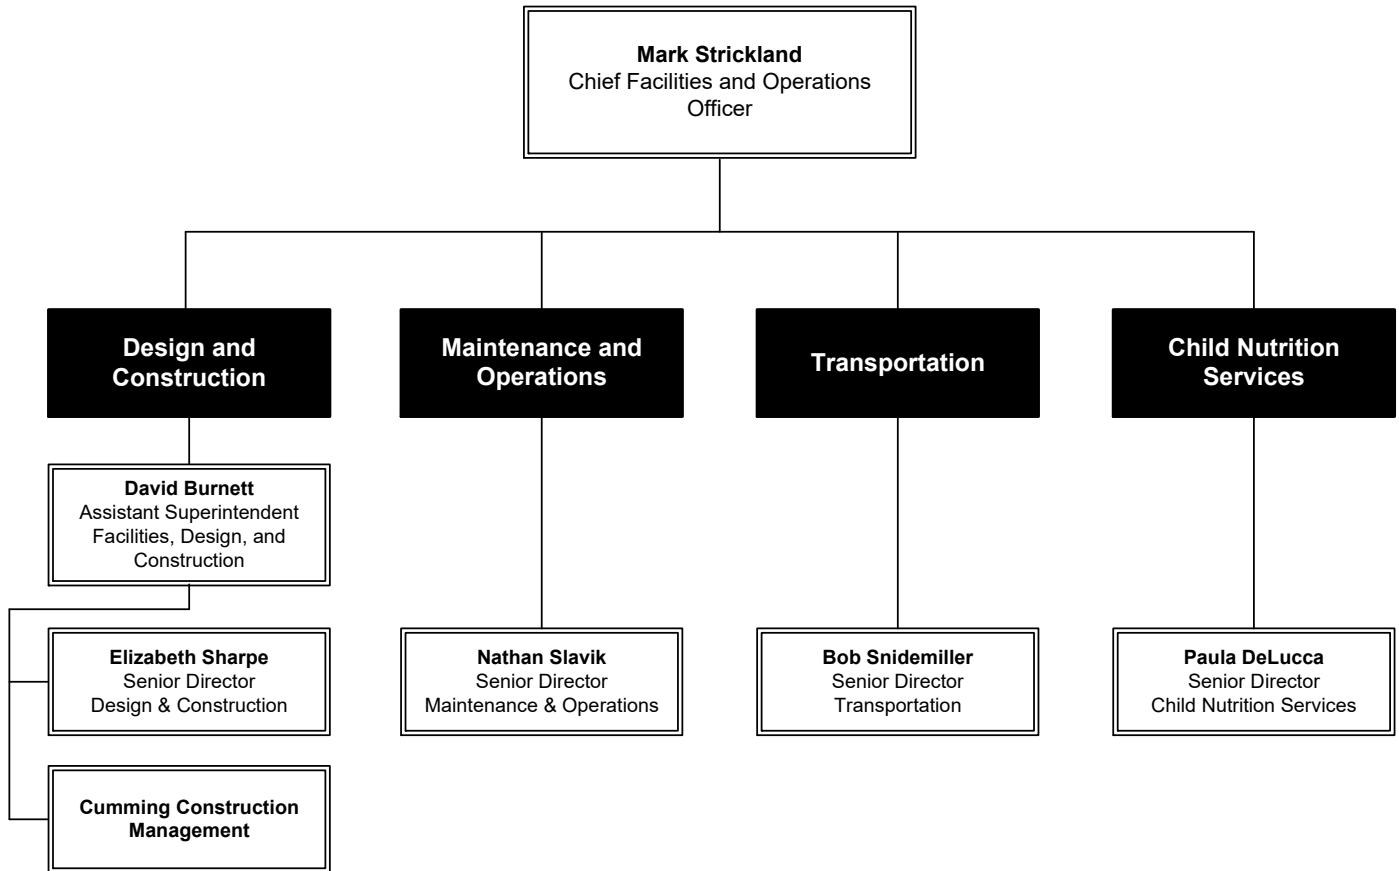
Mark Strickland
Chief Facilities and Operations Officer

Design and Construction

David Burnett
Assistant Superintendent Facilities, Design, and Construction

Elizabeth Sharpe
Senior Director
Design & Construction

Cumming Construction Management

Maintenance and Operations

Nathan Slavik
Senior Director
Maintenance & Operations

Transportation

Bob Snidemiller
Senior Director
Transportation

Child Nutrition Services

Paula DeLucca
Senior Director
Child Nutrition Services